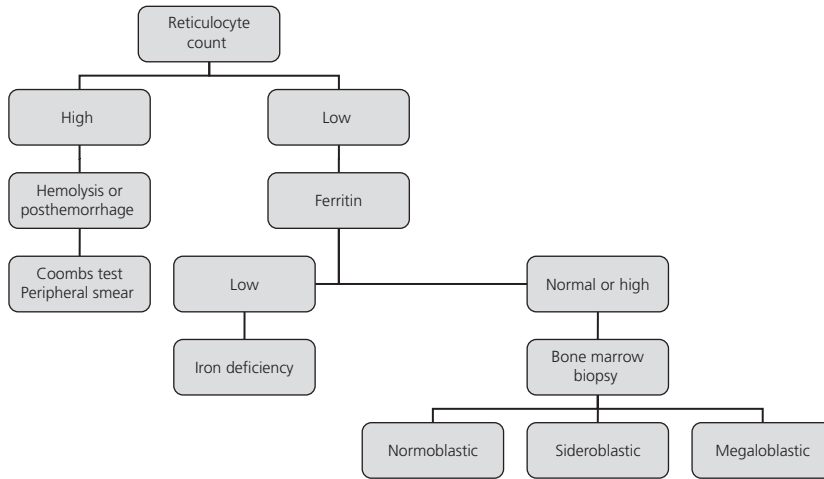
Reticulocyte count

High

Hemolysis or posthemorrhage

Coombs test
Peripheral smear

Low

Ferritin

Low

Iron deficiency

Normal or high

Bone marrow biopsy

Normoblastic

Sideroblastic

Megaloblastic